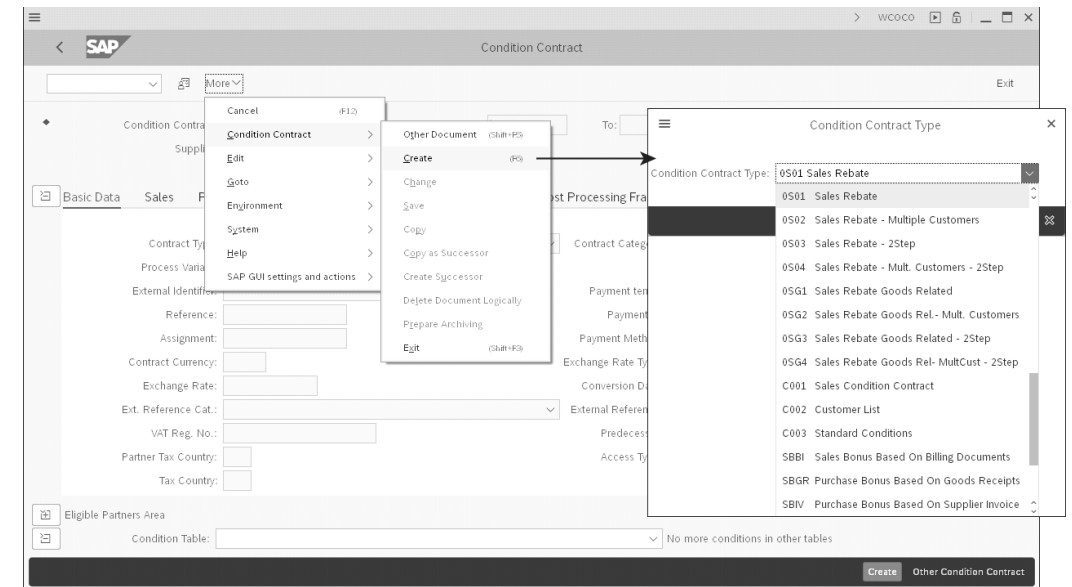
> WCOCO

SAP

Condition Contract

More

Exit

Condition Contra

Suppl

To:

Basic Data Sales F

Cancel (F12)
Condition Contract >
Edit >
Goto >
Environment >
System >
Help >
SAP GUI settings and actions >

Other Document (Shift+F5)
Create (F5)
Change
Save
Copy
Copy as Successor
Create Successor
Delete Document Logically
Prepare Archiving
Exit (Shift+F3)

ost Processing Fra

Contract Ty
Process Varia
External Identifie
Reference:
Assignment:
Contract Currency:
Exchange Rate:
Ext. Reference Cat.:
VAT Reg. No.:
Partner Tax Country:
Tax Country:

Contract Categ
Payment ter
Payment
Payment Meth
Exchange Rate Ty
Conversion D
External Referen
Predeces
Access Ty

Eligible Partners Area

Condition Table:

No more conditions in other tables

Create Other Condition Contract

Condition Contract Type

Condition Contract Type: 0S01 Sales Rebate

0S01 Sales Rebate
0S02 Sales Rebate - Multiple Customers
0S03 Sales Rebate - 2Step
0S04 Sales Rebate - Mult. Customers - 2Step
0SG1 Sales Rebate Goods Related
0SG2 Sales Rebate Goods Rel.- Mult. Customers
0SG3 Sales Rebate Goods Related - 2Step
0SG4 Sales Rebate Goods Rel- MultCust - 2Step
C001 Sales Condition Contract
C002 Customer List
C003 Standard Conditions
SBBI Sales Bonus Based On Billing Documents
SBGR Purchase Bonus Based On Goods Receipts
SBIV Purchase Bonus Based On Supplier Invoice